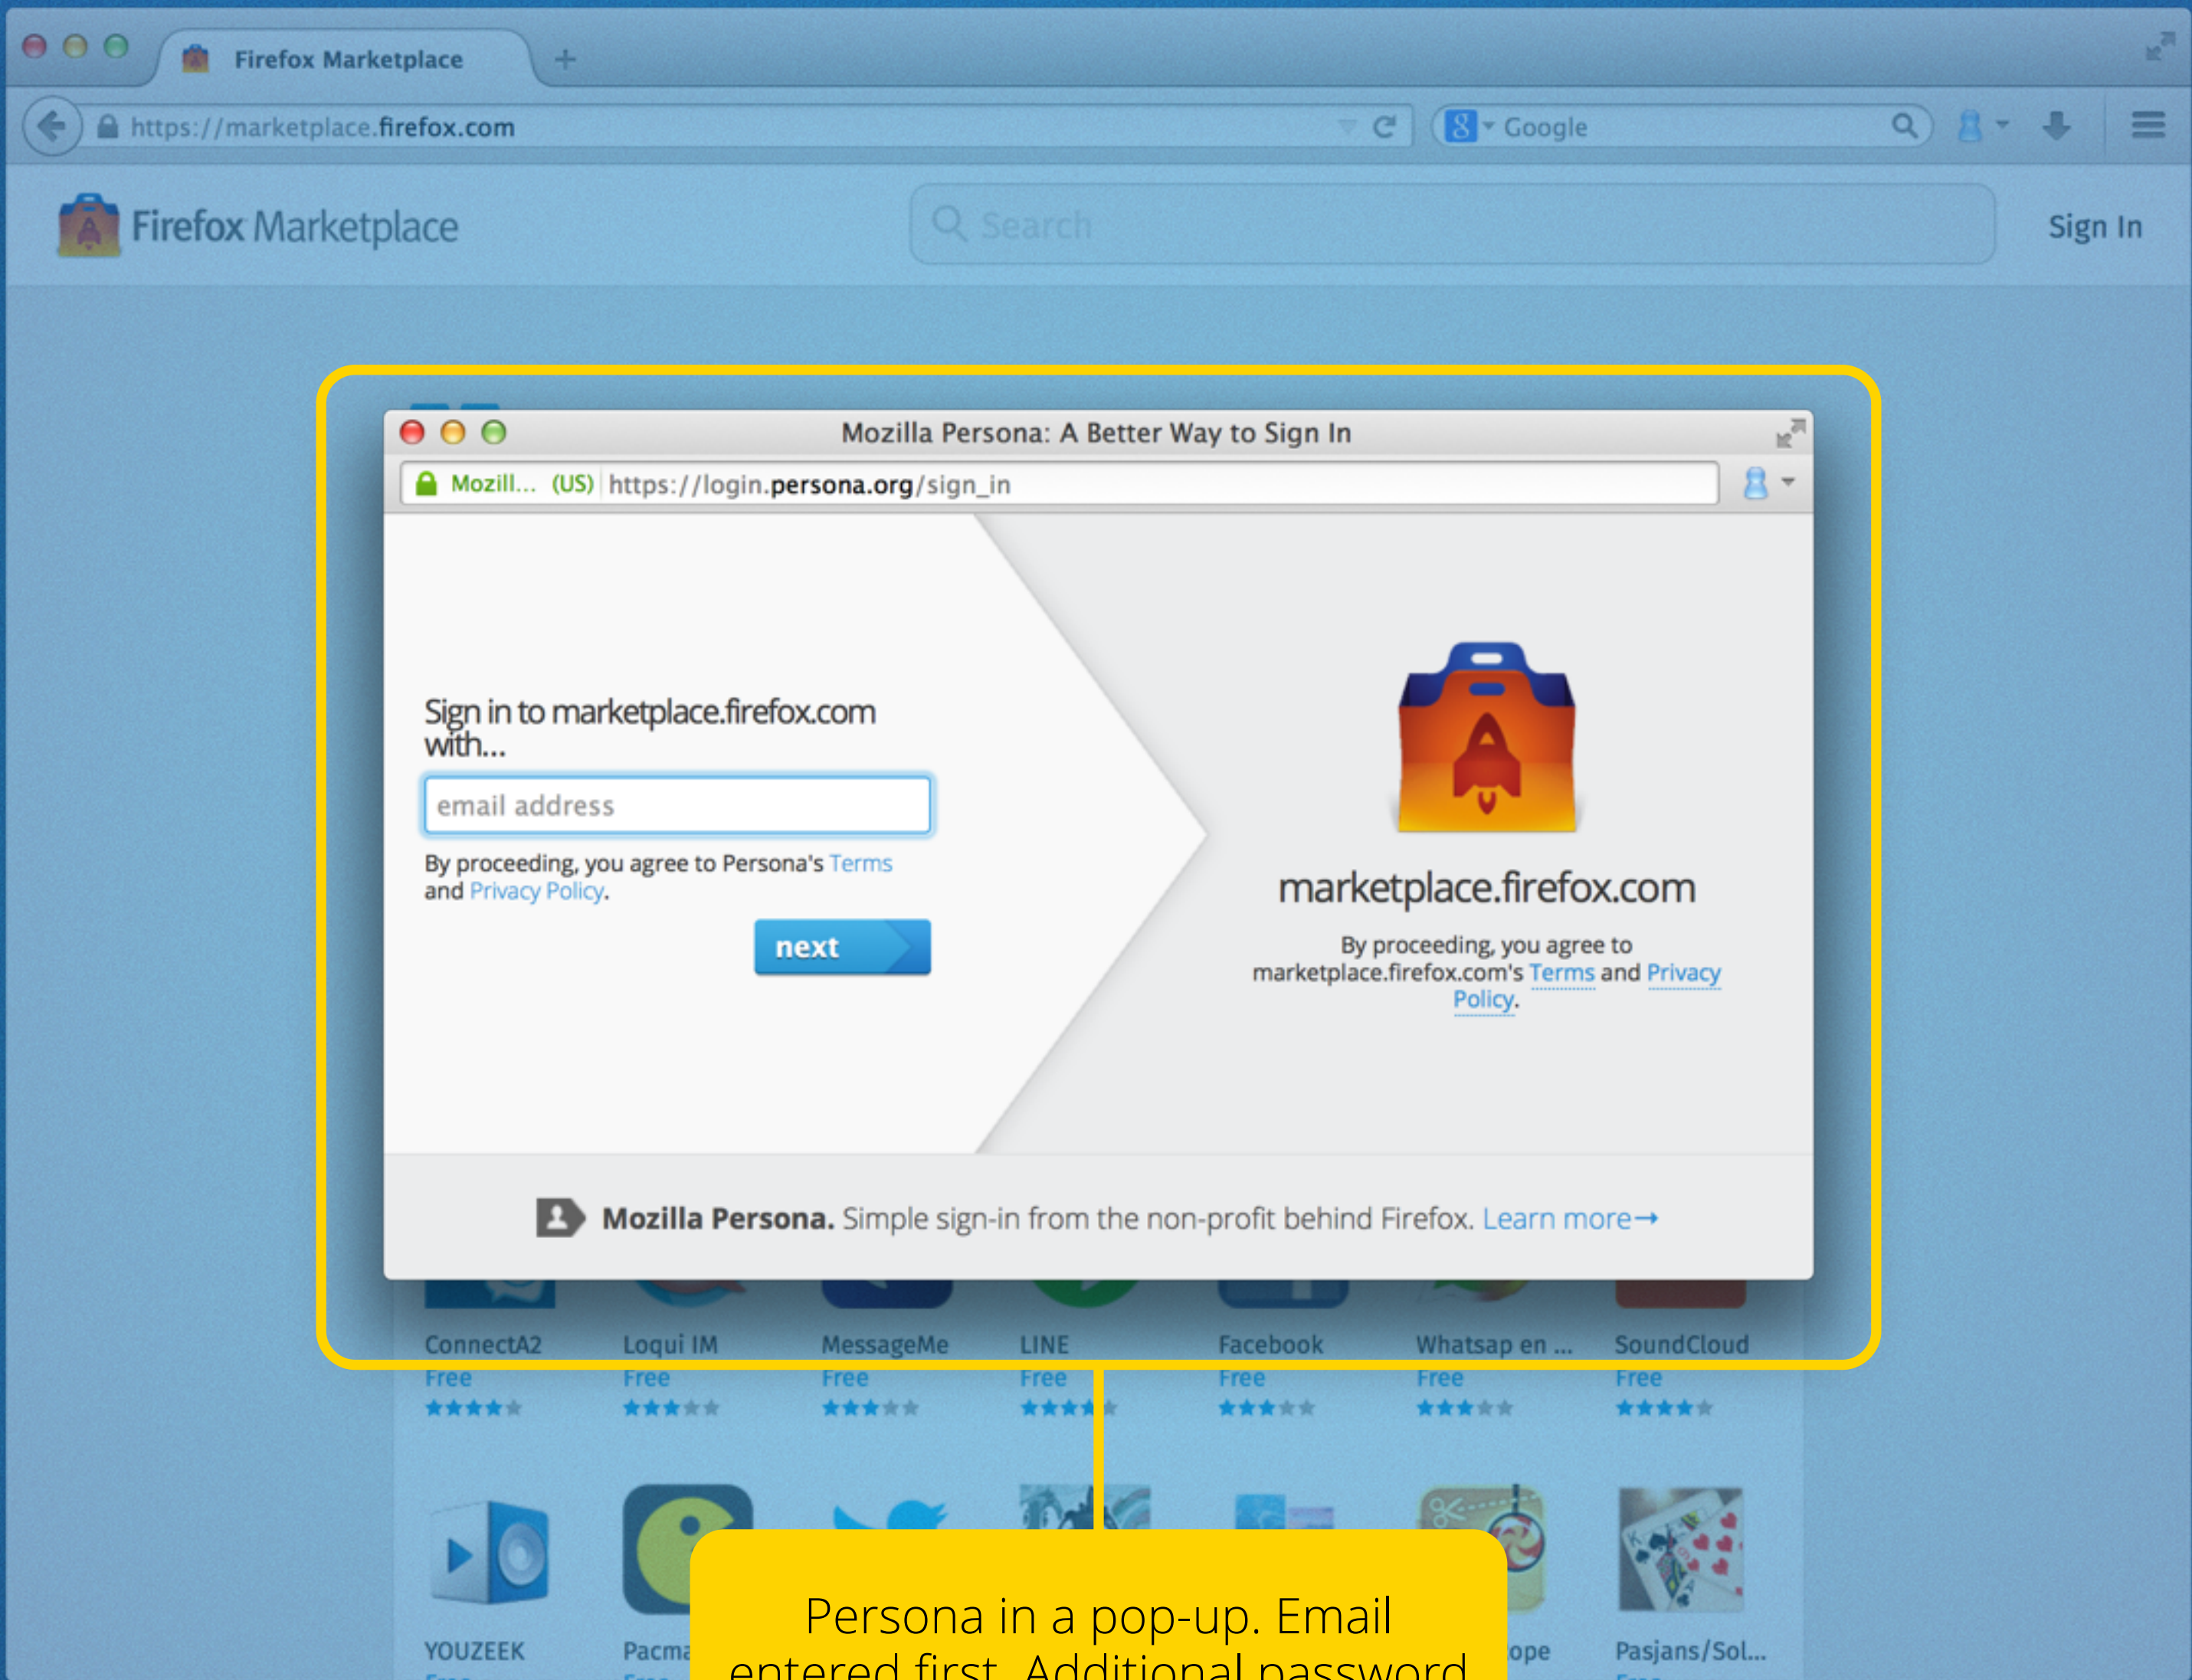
Firefox Marketplace

https://marketplace.firefox.com

Google

Firefox Marketplace

Search

Sign In

Mozilla Persona: A Better Way to Sign In

Mozill... (US) https://login.persona.org/sign_in

Sign in to marketplace.firefox.com with...

email address

By proceeding, you agree to Persona's Terms and Privacy Policy.

next

marketplace.firefox.com

By proceeding, you agree to marketplace.firefox.com's Terms and Privacy Policy.

Mozilla Persona. Simple sign-in from the non-profit behind Firefox. Learn more→

ConnectA2
Free

Loqui IM
Free

MessageMe
Free

LINE
Free

Facebook
Free

Whatsap en ...
Free

SoundCloud
Free

YOUZEEK

Pacma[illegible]

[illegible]ope

Pasjans/Sol...

Persona in a pop-up. Email entered first. Additional password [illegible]